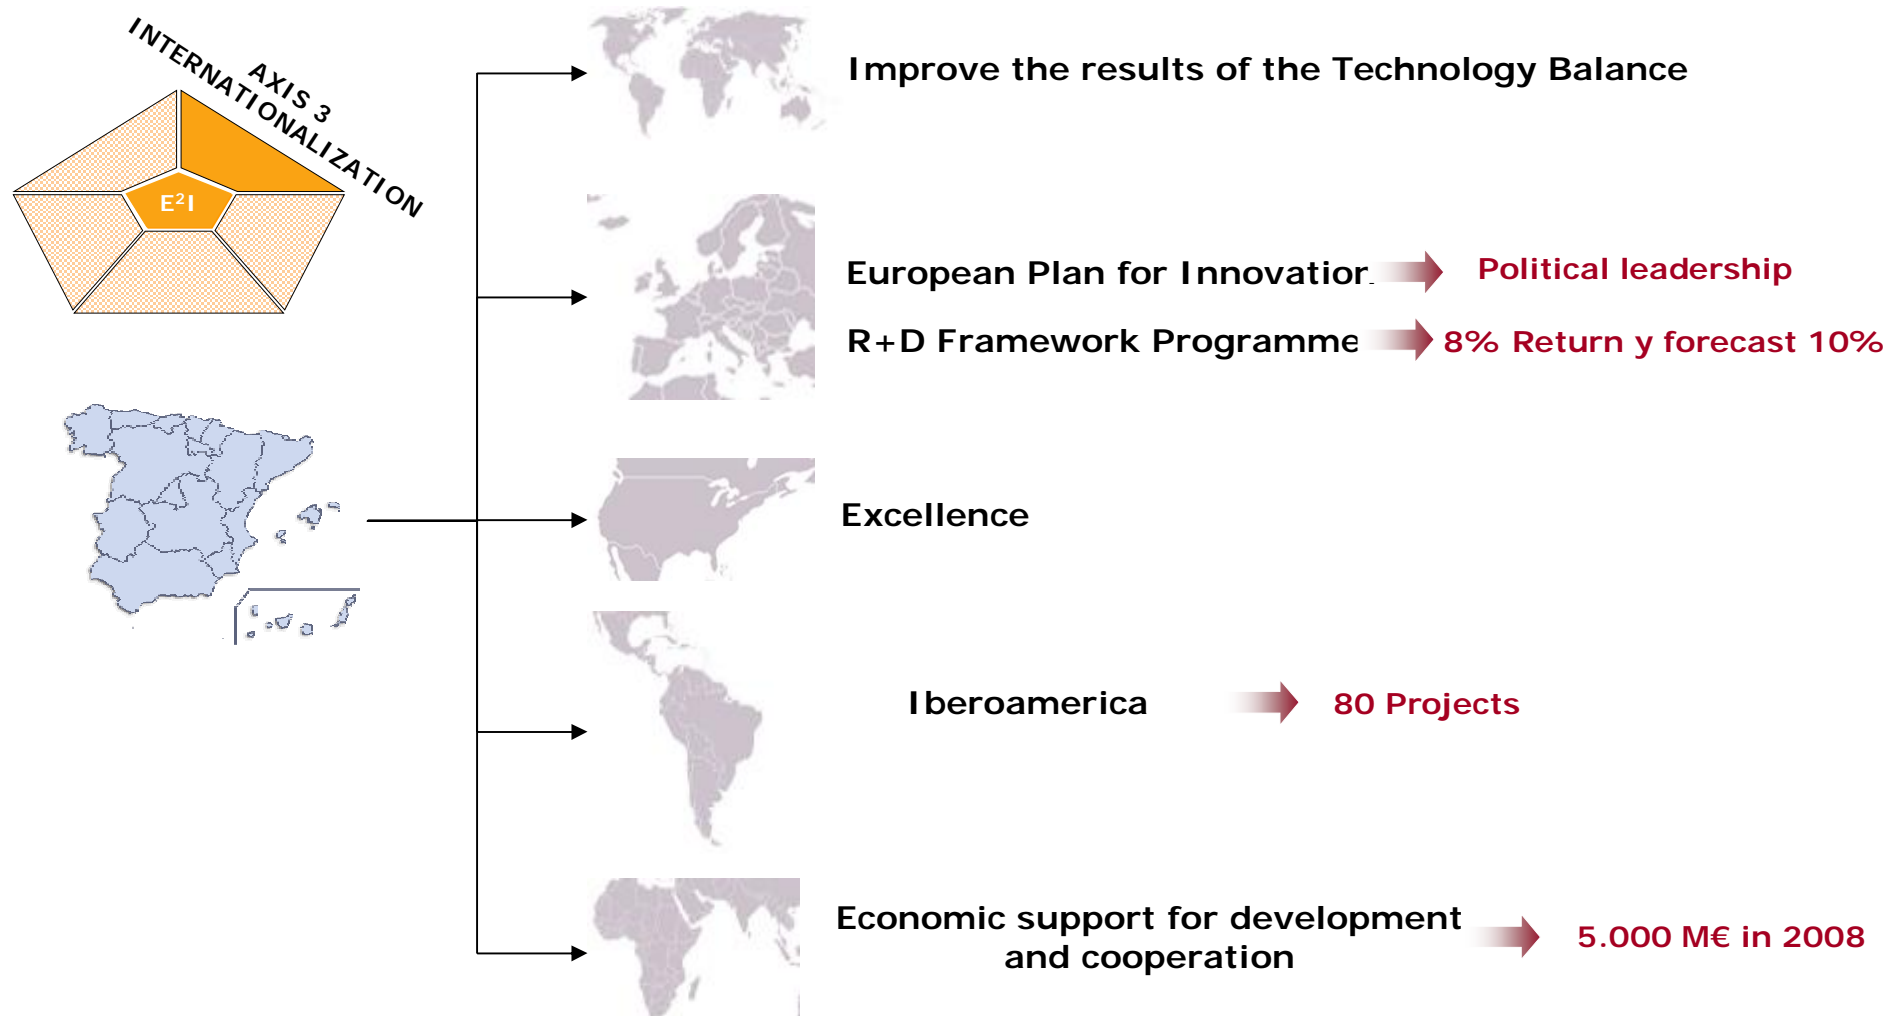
AXIS 3
INTERNATIONALIZATION

$E^2I$

Improve the results of the Technology Balance

European Plan for Innovation Political leadership

R+D Framework Programme 8% Return y forecast 10%

Excellence

Iberoamerica 80 Projects

Economic support for development and cooperation 5.000 M€ in 2008